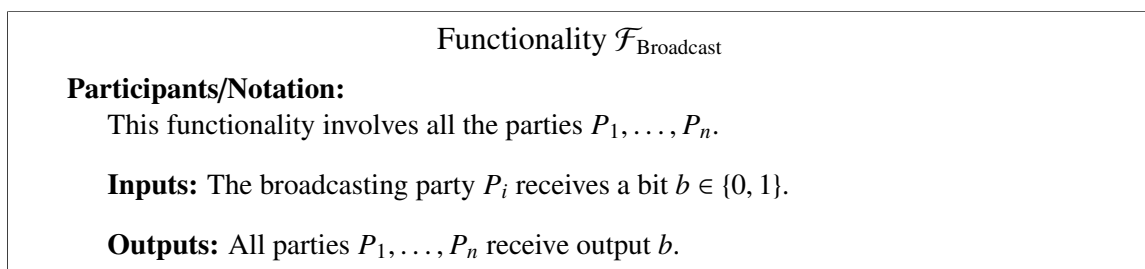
Functionality $\mathcal{F}_{\text{Broadcast}}$

**Participants/Notation:**

This functionality involves all the parties $P_1, \ldots, P_n$.

**Inputs:** The broadcasting party $P_i$ receives a bit $b \in \{0, 1\}$.

**Outputs:** All parties $P_1, \ldots, P_n$ receive output $b$.